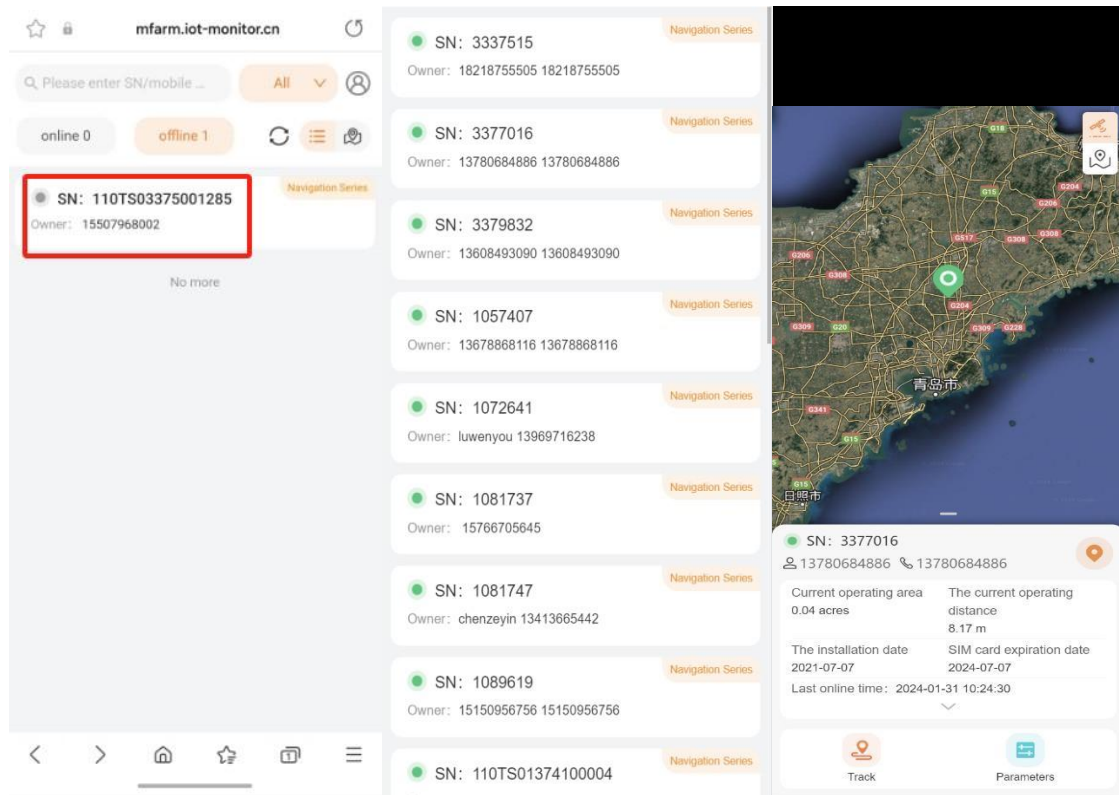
mfarm.iot-monitor.cn

Please enter SN/mobile ...

All

online 0

offline 1

SN: 110TS03375001285

Navigation Series

Owner: 15507968002

No more

SN: 3337515

Navigation Series

Owner: 18218755505 18218755505

SN: 3377016

Navigation Series

Owner: 13780684886 13780684886

SN: 3379832

Navigation Series

Owner: 13608493090 13608493090

SN: 1057407

Navigation Series

Owner: 13678868116 13678868116

SN: 1072641

Navigation Series

Owner: luwenyou 13969716238

SN: 1081737

Navigation Series

Owner: 15766705645

SN: 1081747

Navigation Series

Owner: chenzeyin 13413665442

SN: 1089619

Navigation Series

Owner: 15150956756 15150956756

SN: 110TS01374100004

Navigation Series

G18

G204

G206

G15

G517

G308

G308

G206

G308

G204

G309

G20

G309

G228

青岛市

G341

G15

G15

日照市

SN: 3377016

13780684886 13780684886

Current operating area
0.04 acres

The current operating distance
8.17 m

The installation date
2021-07-07

SIM card expiration date
2024-07-07

Last online time: 2024-01-31 10:24:30

Track

Parameters